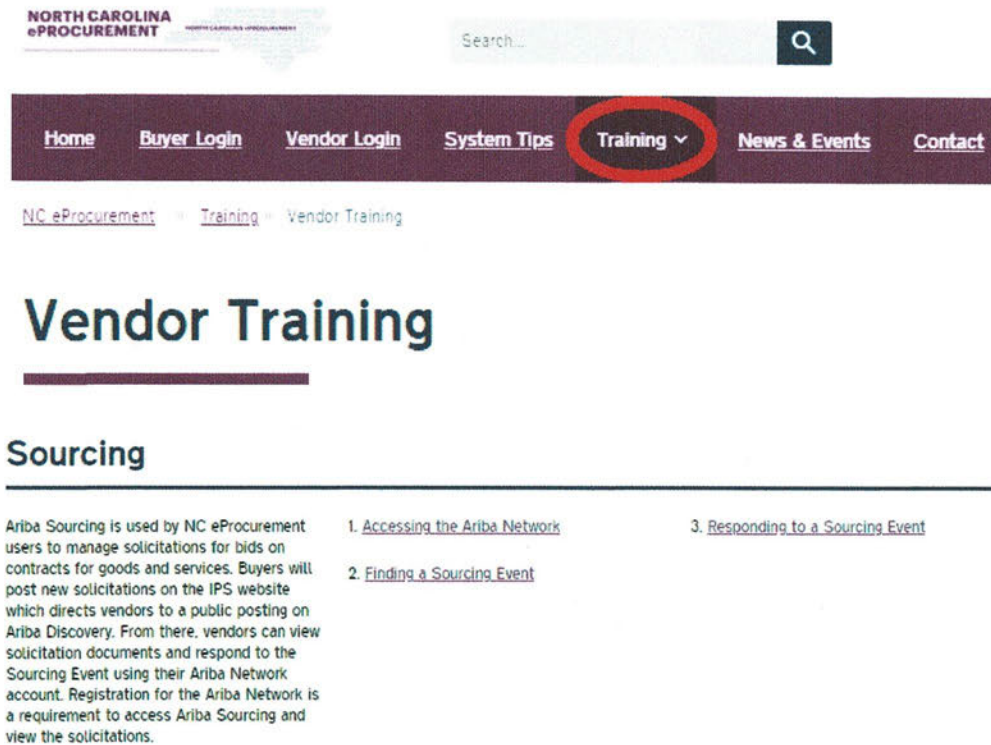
NORTH CAROLINA
ePROCUREMENT

Search...

Home Buyer Login Vendor Login System Tips Training News & Events Contact

NC eProcurement » Training » Vendor Training

Vendor Training

Sourcing

Ariba Sourcing is used by NC eProcurement users to manage solicitations for bids on contracts for goods and services. Buyers will post new solicitations on the IPS website which directs vendors to a public posting on Ariba Discovery. From there, vendors can view solicitation documents and respond to the Sourcing Event using their Ariba Network account. Registration for the Ariba Network is a requirement to access Ariba Sourcing and view the solicitations.

1. Accessing the Ariba Network

2. Finding a Sourcing Event

3. Responding to a Sourcing Event